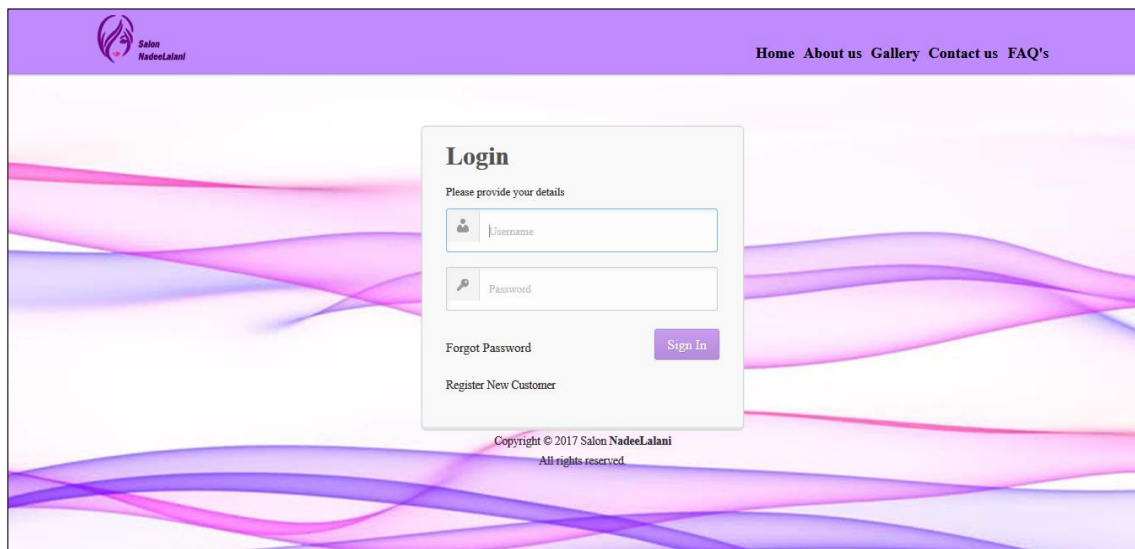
Salon NadeeLalani

Home About us Gallery Contact us FAQ's

Login

Please provide your details

Username

Password

Forgot Password

Sign In

Register New Customer

Copyright © 2017 Salon NadeeLalani
All rights reserved.